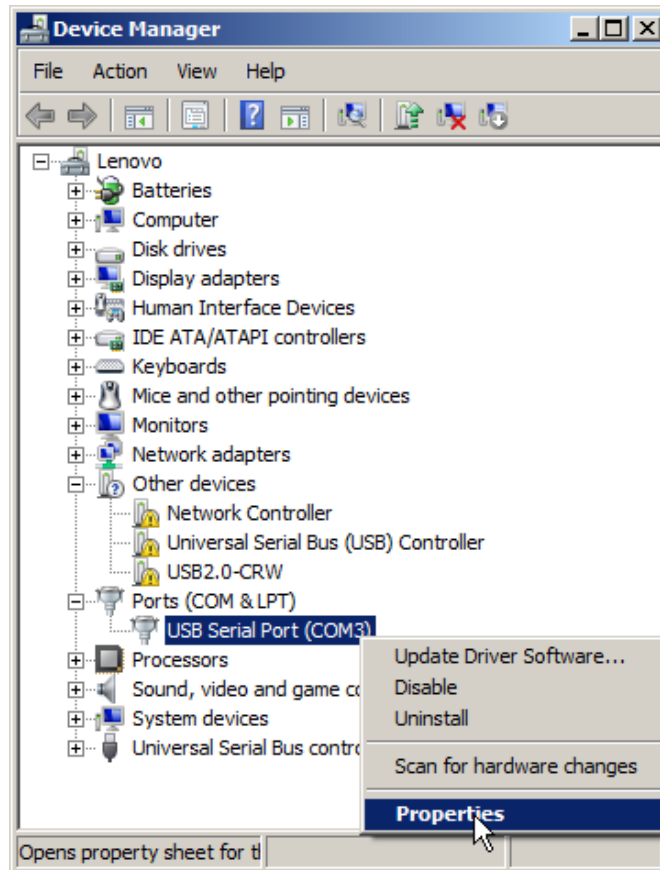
Device Manager

File Action View Help

Lenovo
Batteries
Computer
Disk drives
Display adapters
Human Interface Devices
IDE ATA/ATAPI controllers
Keyboards
Mice and other pointing devices
Monitors
Network adapters
Other devices
Network Controller
Universal Serial Bus (USB) Controller
USB2.0-CRW
Ports (COM & LPT)
USB Serial Port (COM3)
Processors
Sound, video and game co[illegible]
System devices
Universal Serial Bus contro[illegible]

Update Driver Software...
Disable
Uninstall
Scan for hardware changes
Properties

Opens property sheet for t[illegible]